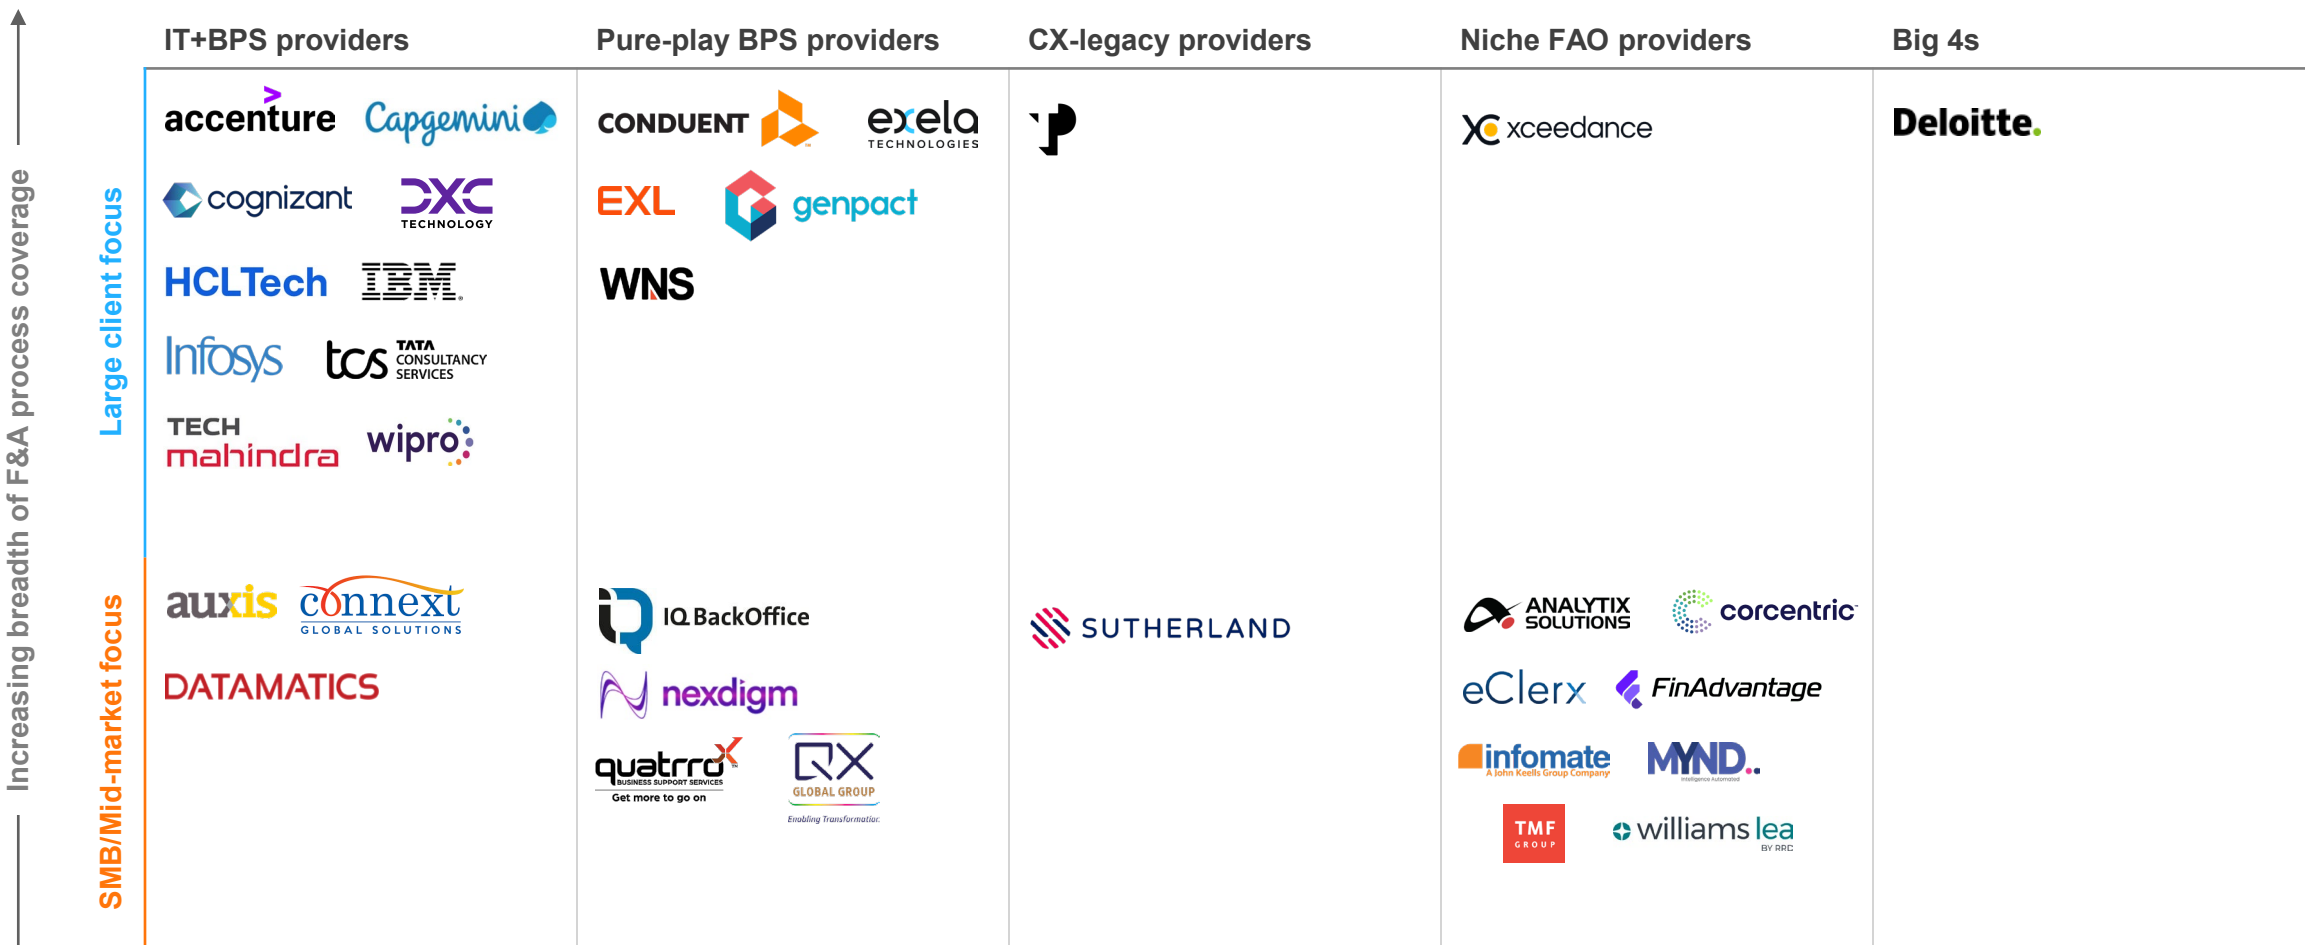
Increasing breadth of F&A process coverage

IT+BPS providers

Pure-play BPS providers

CX-legacy providers

Niche FAO providers

Big 4s

Large client focus

accenture Capgemini

cognizant DXC TECHNOLOGY

HCLTech IBM

Infosys tcs TATA CONSULTANCY SERVICES

TECH mahindra wipro

CONDUENT exela TECHNOLOGIES

EXL genpact

WNS

xceedance

Deloitte.

SMB/Mid-market focus

auxis connext GLOBAL SOLUTIONS

DATAMATICS

IQ BackOffice

nexdigm

quatrro BUSINESS SUPPORT SERVICES Get more to go on

QX GLOBAL GROUP Enabling Transformation

SUTHERLAND

ANALYTIX SOLUTIONS

corcentric

eClerx

FinAdvantage

infomate A John Keells Group Company

MYND

TMF GROUP

williams lea BY RRD